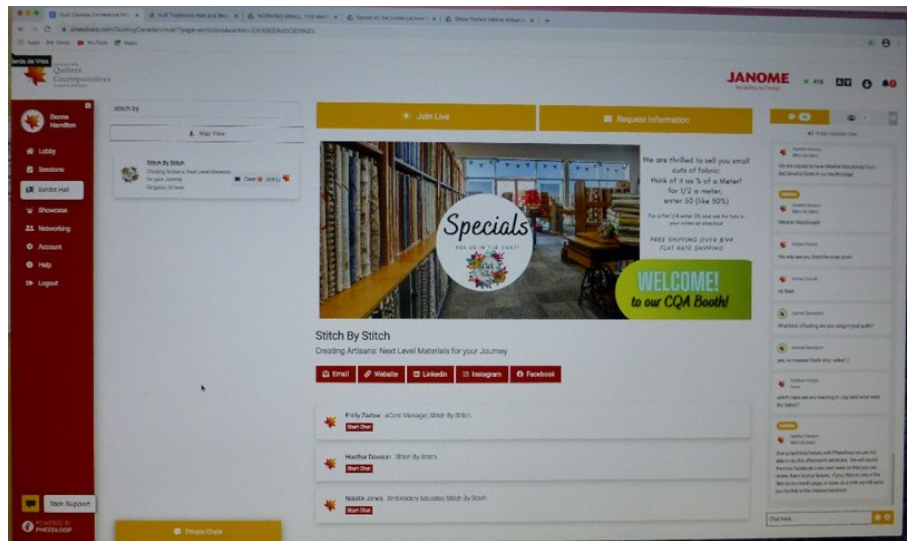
Quilters Courtepointières

JANOME

Donna Hamilton

Lobby
Sessions
Exhibit Hall
Showcase
Networking
Account
Help
Logout

stitch by

Map View

Stitch By Stitch
Creating Artisans: Next Level Materials for your Journey
Kingston, Ontario

Join Live

Request Information

Specials

We are thrilled to sell you small cuts of fabric: think of it as ½ of a Meter! for 1/2 a meter, enter 50 (like 50%)

FREE SHIPPING OVER $199
FLAT RATE SHIPPING

WELCOME!
to our CQA Booth!

Stitch By Stitch
Creating Artisans: Next Level Materials for your Journey

Email
Website
LinkedIn
Instagram
Facebook

Polly Zadow eCom Manager, Stitch By Stitch
Start Chat

Heather Dawson Stitch By Stitch
Start Chat

Natalie Jones Embroidery Educator, Stitch By Stitch
Start Chat

Tech Support

POWERED BY PHEEDLOOP

Private Chats

Chat here...